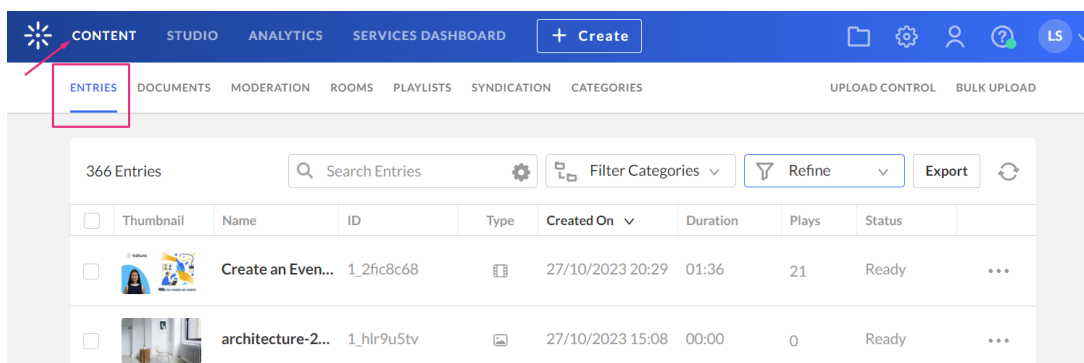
CONTENT STUDIO ANALYTICS SERVICES DASHBOARD + Create LS

ENTRIES DOCUMENTS MODERATION ROOMS PLAYLISTS SYNDICATION CATEGORIES UPLOAD CONTROL BULK UPLOAD

366 Entries Search Entries Filter Categories Refine Export

| | Thumbnail | Name | ID | Type | Created On | Duration | Plays | Status | |
|---|---|---|---|---|---|---|---|---|---|
| | | Create an Even... | 1_2fic8c68 | | 27/10/2023 20:29 | 01:36 | 21 | Ready | ... |
| | | architecture-2... | 1_hlr9u5tv | | 27/10/2023 15:08 | 00:00 | 0 | Ready | ... |